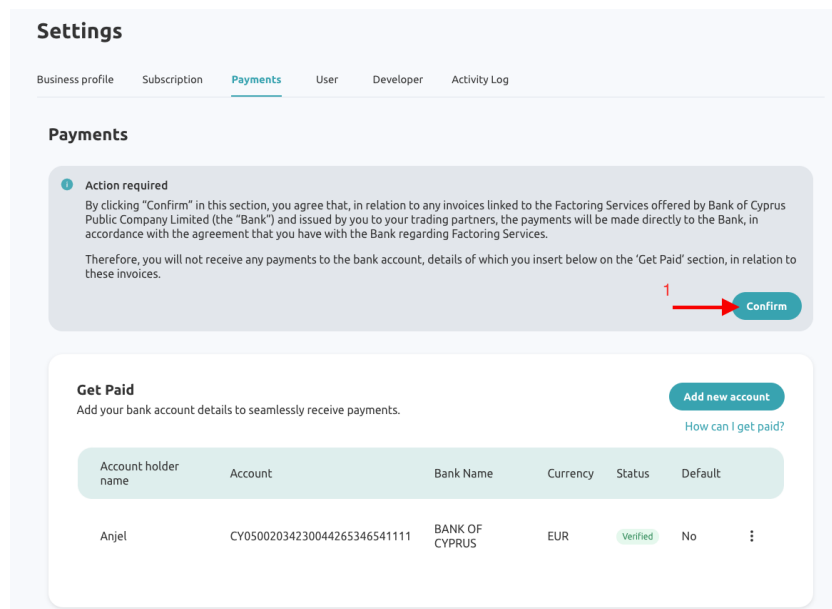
Settings

Business profile Subscription Payments User Developer Activity Log

Payments

Action required

By clicking "Confirm" in this section, you agree that, in relation to any invoices linked to the Factoring Services offered by Bank of Cyprus Public Company Limited (the "Bank") and issued by you to your trading partners, the payments will be made directly to the Bank, in accordance with the agreement that you have with the Bank regarding Factoring Services.

Therefore, you will not receive any payments to the bank account, details of which you insert below on the 'Get Paid' section, in relation to these invoices.

1

Confirm

Get Paid

Add your bank account details to seamlessly receive payments.

Add new account

How can I get paid?

| Account holder name | Account | Bank Name | Currency | Status | Default |
|---|---|---|---|---|---|
| Anjel | CY05002034230044265346541111 | BANK OF CYPRUS | EUR | Verified | No |